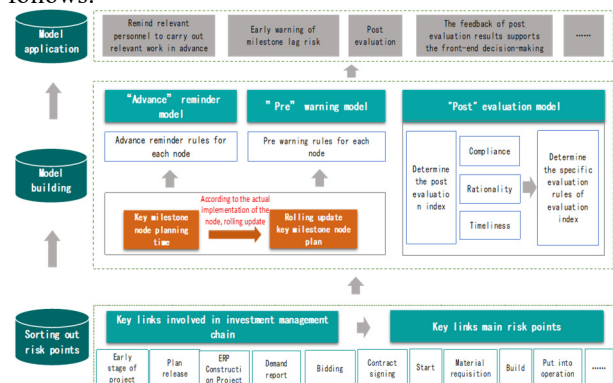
follows:

Model application

Remind relevant personnel to carry out relevant work in advance

Early warning of milestone lag risk

Post evaluation

The feedback of post evaluation results supports the front-end decision-making

......

Model building

"Advance" reminder model

Advance reminder rules for each node

"Pre" warning model

Pre warning rules for each node

"Post" evaluation model

Determine the post evaluation index

Compliance

Rationality

Timeliness

Determine the specific evaluation rules of evaluation index

Key milestone node planning time

According to the actual Implementation of the node, rolling update

Rolling update key milestone node plan

Sorting out risk points

Key links involved in investment management chain

Key links main risk points

Early stage of project

Plan release

ERP Construction Project

Demand report

Bidding

Contract signing

Start

Material requisition

Build

Put into operation

......